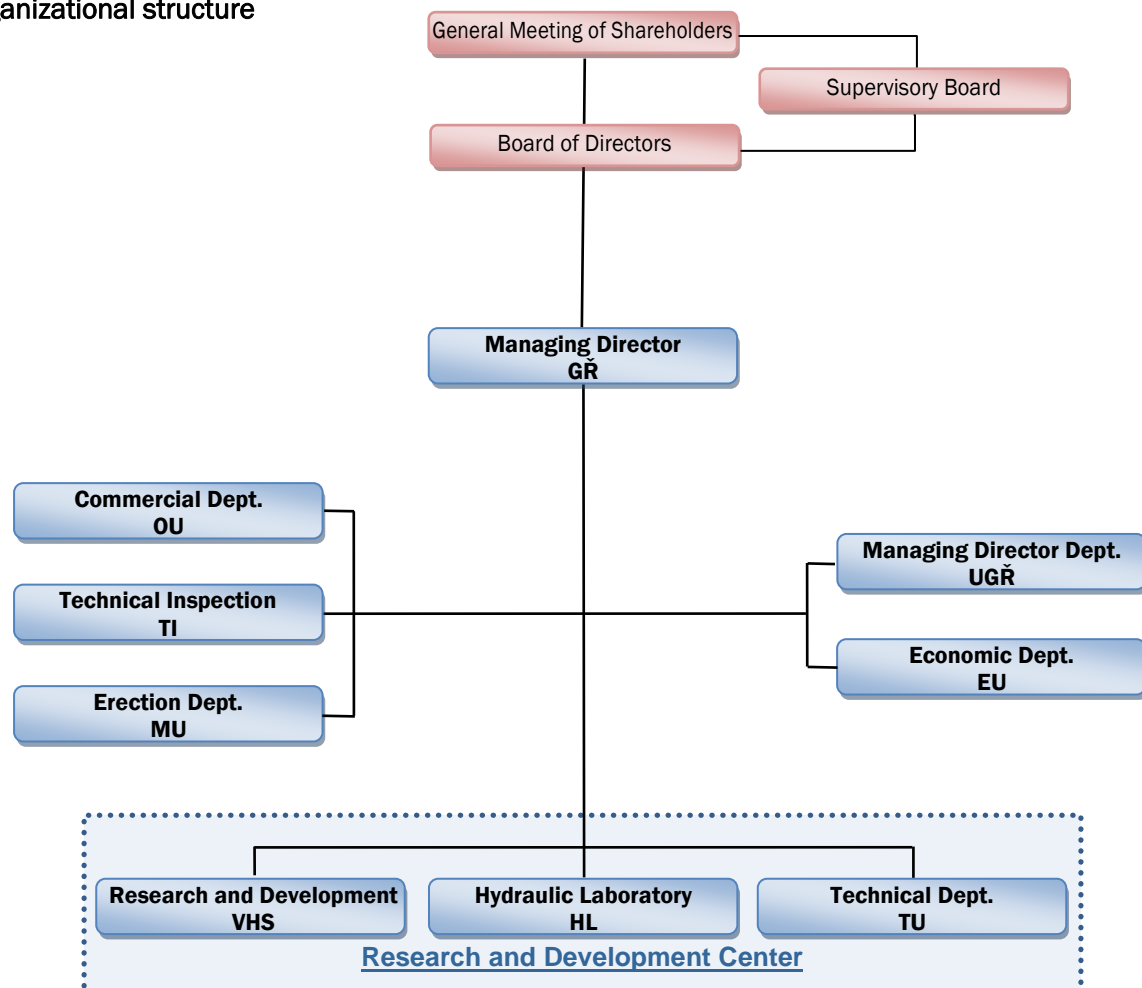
anizational structure

General Meeting of Shareholders

Supervisory Board

Board of Directors

Managing Director
GŘ

Commercial Dept.
OU

Technical Inspection
TI

Erection Dept.
MU

Managing Director Dept.
UGŘ

Economic Dept.
EU

Research and Development
VHS

Hydraulic Laboratory
HL

Technical Dept.
TU

Research and Development Center